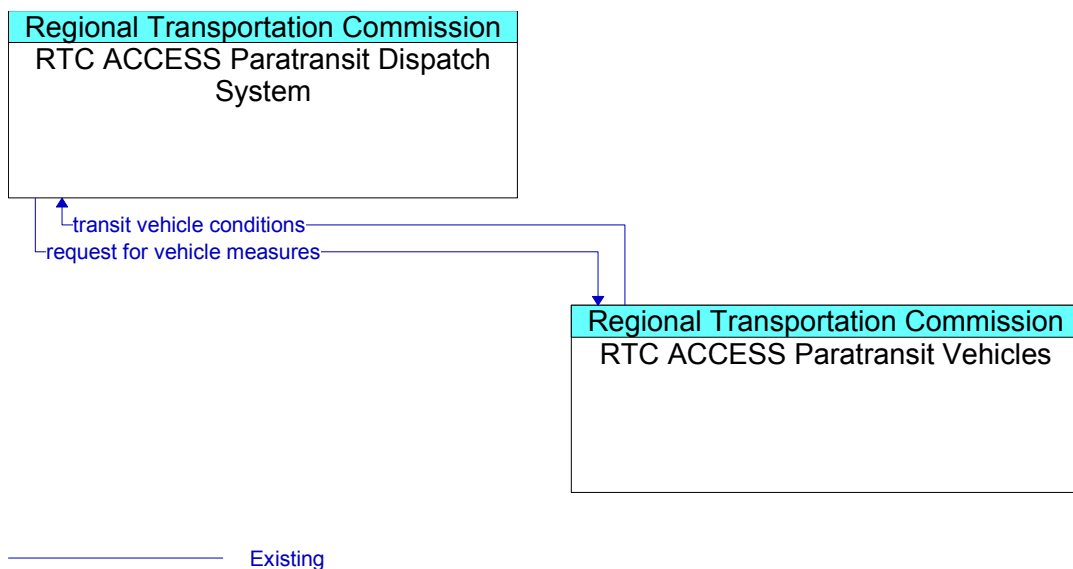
Regional Transportation Commission
RTC ACCESS Paratransit Dispatch System

transit vehicle conditions
request for vehicle measures

Regional Transportation Commission
RTC ACCESS Paratransit Vehicles

Existing